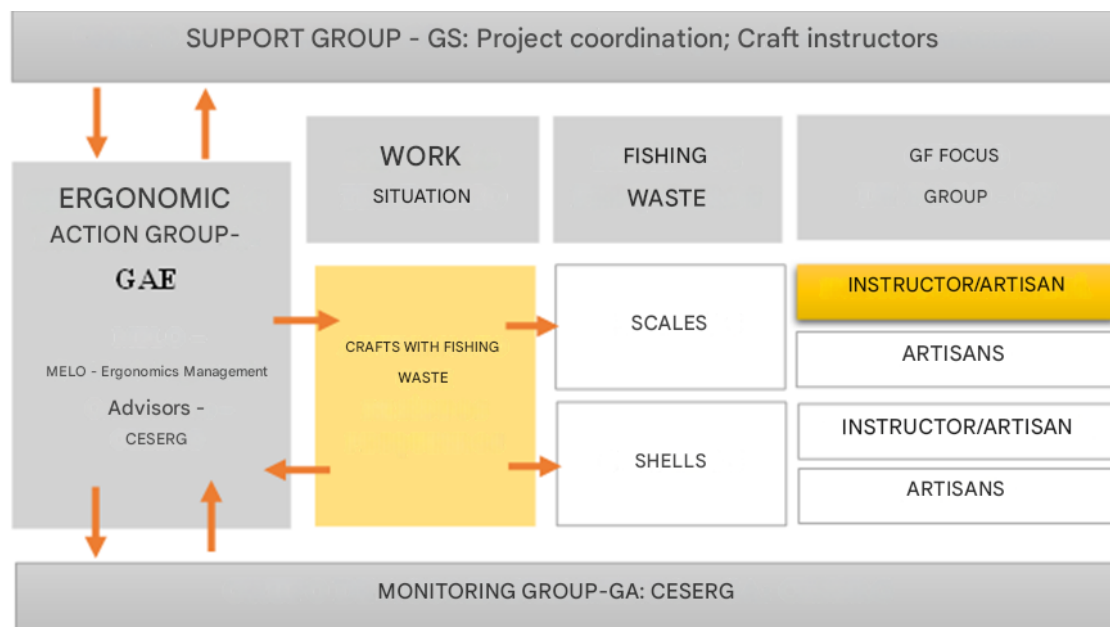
SUPPORT GROUP - GS: Project coordination; Craft instructors

ERGONOMIC ACTION GROUP- GAE

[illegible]

MELO - Ergonomics Management

Advisors - CESERG

WORK SITUATION

FISHING WASTE

GF FOCUS GROUP

CRAFTS WITH FISHING WASTE

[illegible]

SCALES

SHELLS

INSTRUCTOR/ARTISAN

ARTISANS

INSTRUCTOR/ARTISAN

ARTISANS

MONITORING GROUP-GA: CESERG